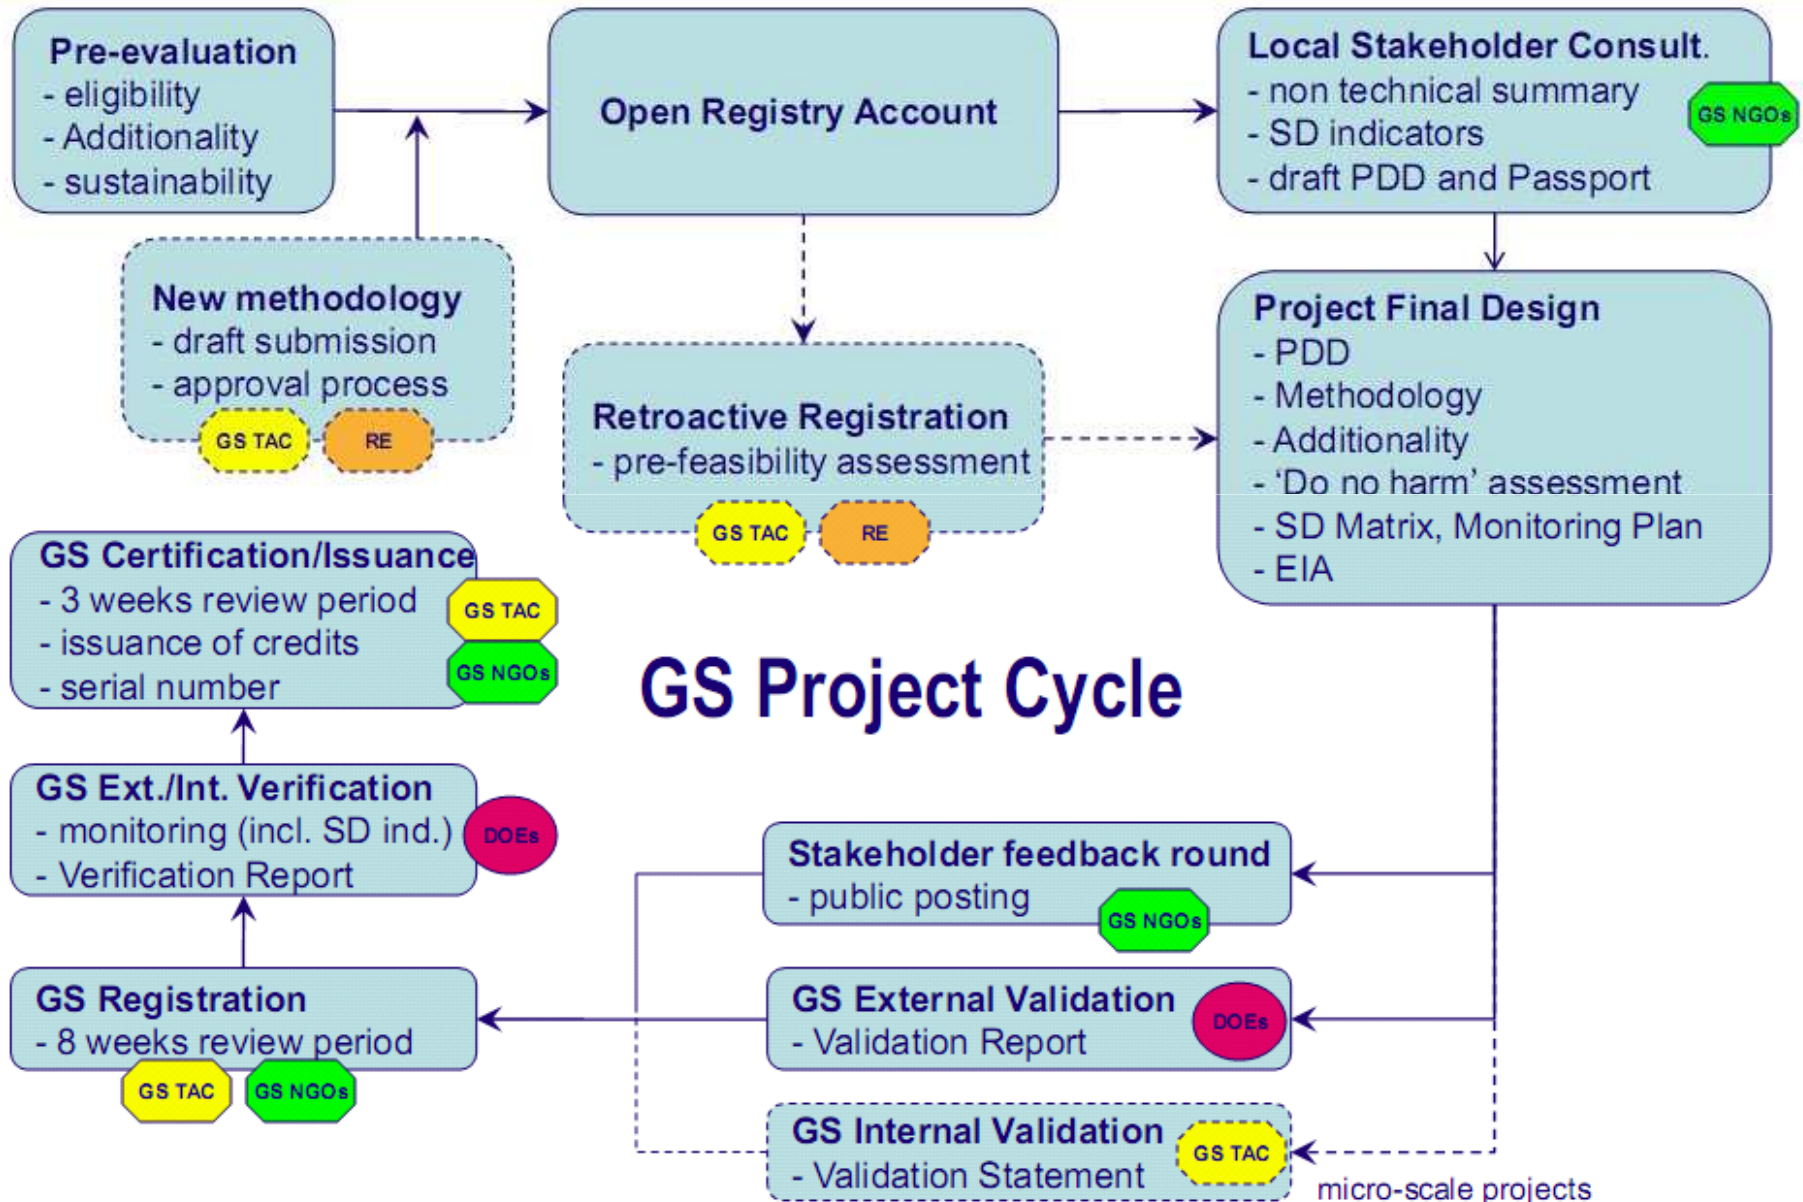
Pre-evaluation
- eligibility
- Additionality
- sustainability

Open Registry Account

Local Stakeholder Consult.
- non technical summary
- SD indicators
- draft PDD and Passport

GS NGOs

New methodology
- draft submission
- approval process

GS TAC RE

Retroactive Registration
- pre-feasibility assessment

GS TAC RE

Project Final Design
- PDD
- Methodology
- Additionality
- 'Do no harm' assessment
- SD Matrix, Monitoring Plan
- EIA

GS Certification/Issuance
- 3 weeks review period
- issuance of credits
- serial number

GS TAC
GS NGOs

GS Project Cycle

GS Ext./Int. Verification
- monitoring (incl. SD ind.)
- Verification Report

DOEs

Stakeholder feedback round
- public posting

GS NGOs

GS Registration
- 8 weeks review period

GS TAC GS NGOs

GS External Validation
- Validation Report

DOEs

GS Internal Validation
- Validation Statement

GS TAC

micro-scale projects